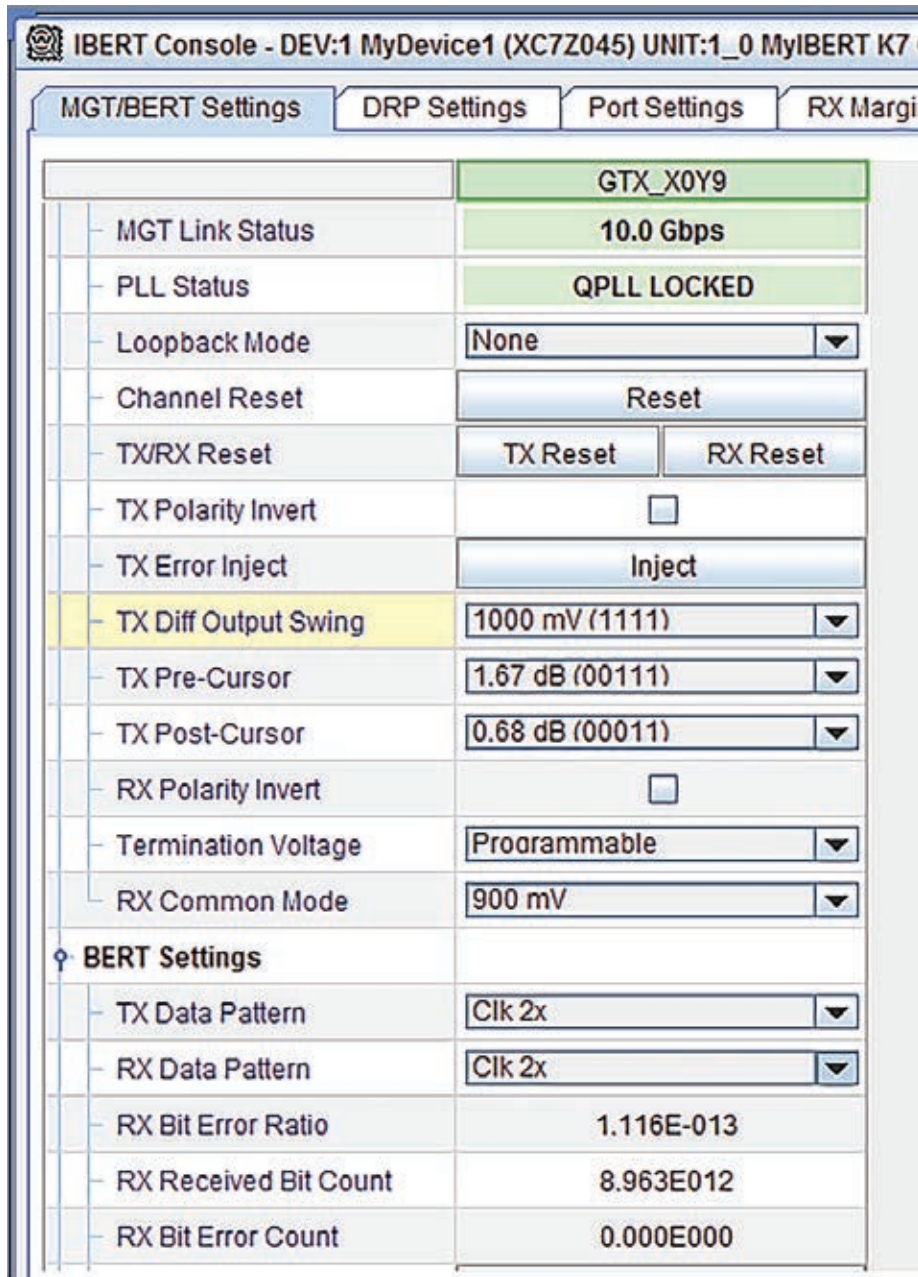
IBERT Console - DEV:1 MyDevice1 (XC7Z045) UNIT:1_0 MyIBERT K7 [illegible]

MGT/BERT Settings | DRP Settings | Port Settings | RX Margi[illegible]

| | GTX_X0Y9 | |
|---|---|---|
| MGT Link Status | 10.0 Gbps | |
| PLL Status | QPLL LOCKED | |
| Loopback Mode | None | |
| Channel Reset | Reset | |
| TX/RX Reset | TX Reset | RX Reset |
| TX Polarity Invert | | |
| TX Error Inject | Inject | |
| TX Diff Output Swing | 1000 mV (1111) | |
| TX Pre-Cursor | 1.67 dB (00111) | |
| TX Post-Cursor | 0.68 dB (00011) | |
| RX Polarity Invert | | |
| Termination Voltage | Programmable | |
| RX Common Mode | 900 mV | |
| BERT Settings | | |
| TX Data Pattern | Clk 2x | |
| RX Data Pattern | Clk 2x | |
| RX Bit Error Ratio | 1.116E-013 | |
| RX Received Bit Count | 8.963E012 | |
| RX Bit Error Count | 0.000E000 | |